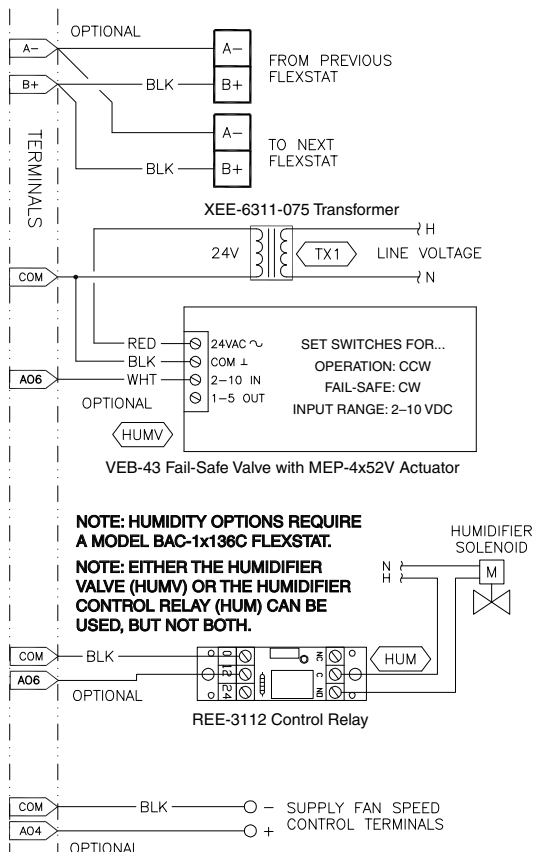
OPTIONAL

A−

B+

A−

B+

FROM PREVIOUS FLEXSTAT

BLK

A−

B+

TO NEXT FLEXSTAT

BLK

TERMINALS

XEE-6311-075 Transformer

H

24V

TX1

LINE VOLTAGE

N

COM

RED

BLK

WHT

AO6

24VAC ~

COM ⊥

2–10 IN

1–5 OUT

SET SWITCHES FOR...

OPERATION: CCW

FAIL-SAFE: CW

INPUT RANGE: 2–10 VDC

OPTIONAL

HUMV

VEB-43 Fail-Safe Valve with MEP-4x52V Actuator

NOTE: HUMIDITY OPTIONS REQUIRE A MODEL BAC-1x136C FLEXSTAT.

NOTE: EITHER THE HUMIDIFIER VALVE (HUMV) OR THE HUMIDIFIER CONTROL RELAY (HUM) CAN BE USED, BUT NOT BOTH.

HUMIDIFIER SOLENOID

N

H

M

COM

BLK

AO6

OPTIONAL

0

12

24

NC

C

NO

HUM

REE-3112 Control Relay

COM

BLK

AO4

−

+

SUPPLY FAN SPEED CONTROL TERMINALS

OPTIONAL